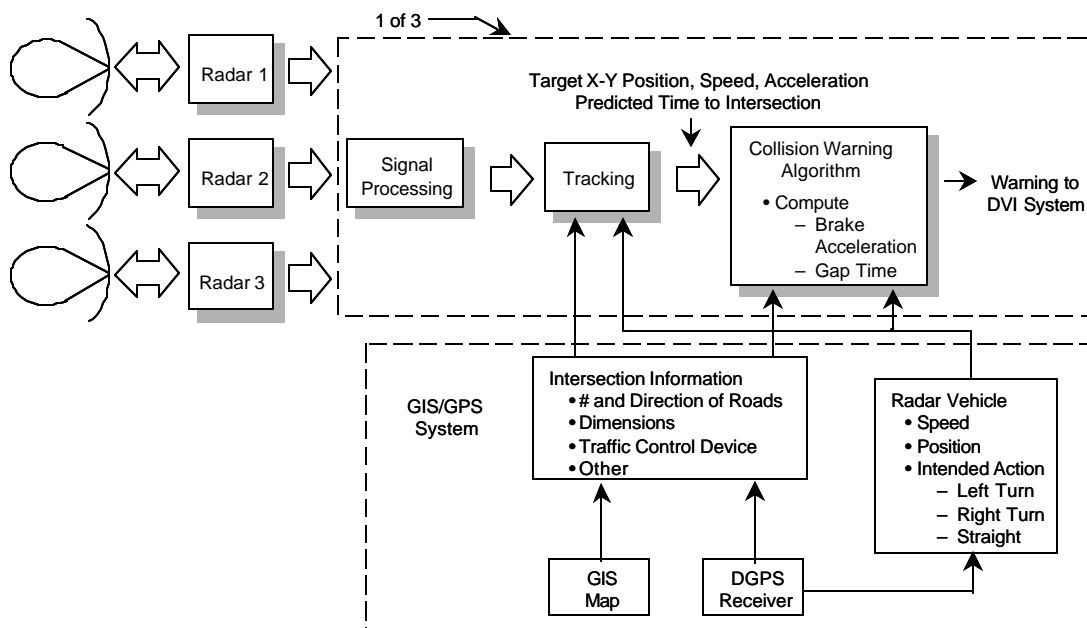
1 of 3

Radar 1

Radar 2

Radar 3

Target X-Y Position, Speed, Acceleration
Predicted Time to Intersection

Signal Processing

Tracking

Collision Warning Algorithm
• Compute
– Brake Acceleration
– Gap Time

Warning to DVI System

GIS/GPS System

Intersection Information
• # and Direction of Roads
• Dimensions
• Traffic Control Device
• Other

Radar Vehicle
• Speed
• Position
• Intended Action
– Left Turn
– Right Turn
– Straight

GIS Map

DGPS Receiver